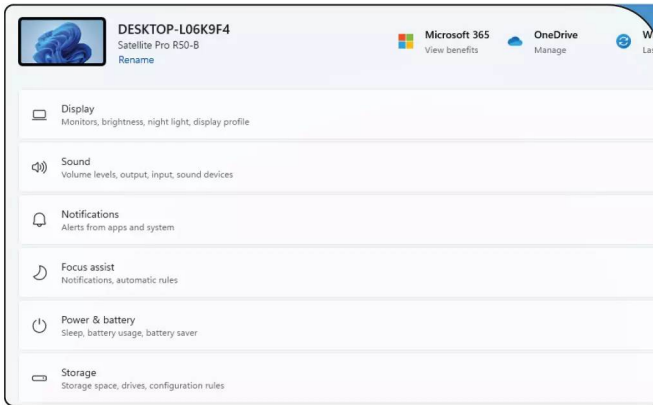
DESKTOP-L06K9F4
Satellite Pro R50-B
Rename

Microsoft 365
View benefits

OneDrive
Manage

W
La

Display
Monitors, brightness, night light, display profile

Sound
Volume levels, output, input, sound devices

Notifications
Alerts from apps and system

Focus assist
Notifications, automatic rules

Power & battery
Sleep, battery usage, battery saver

Storage
Storage space, drives, configuration rules